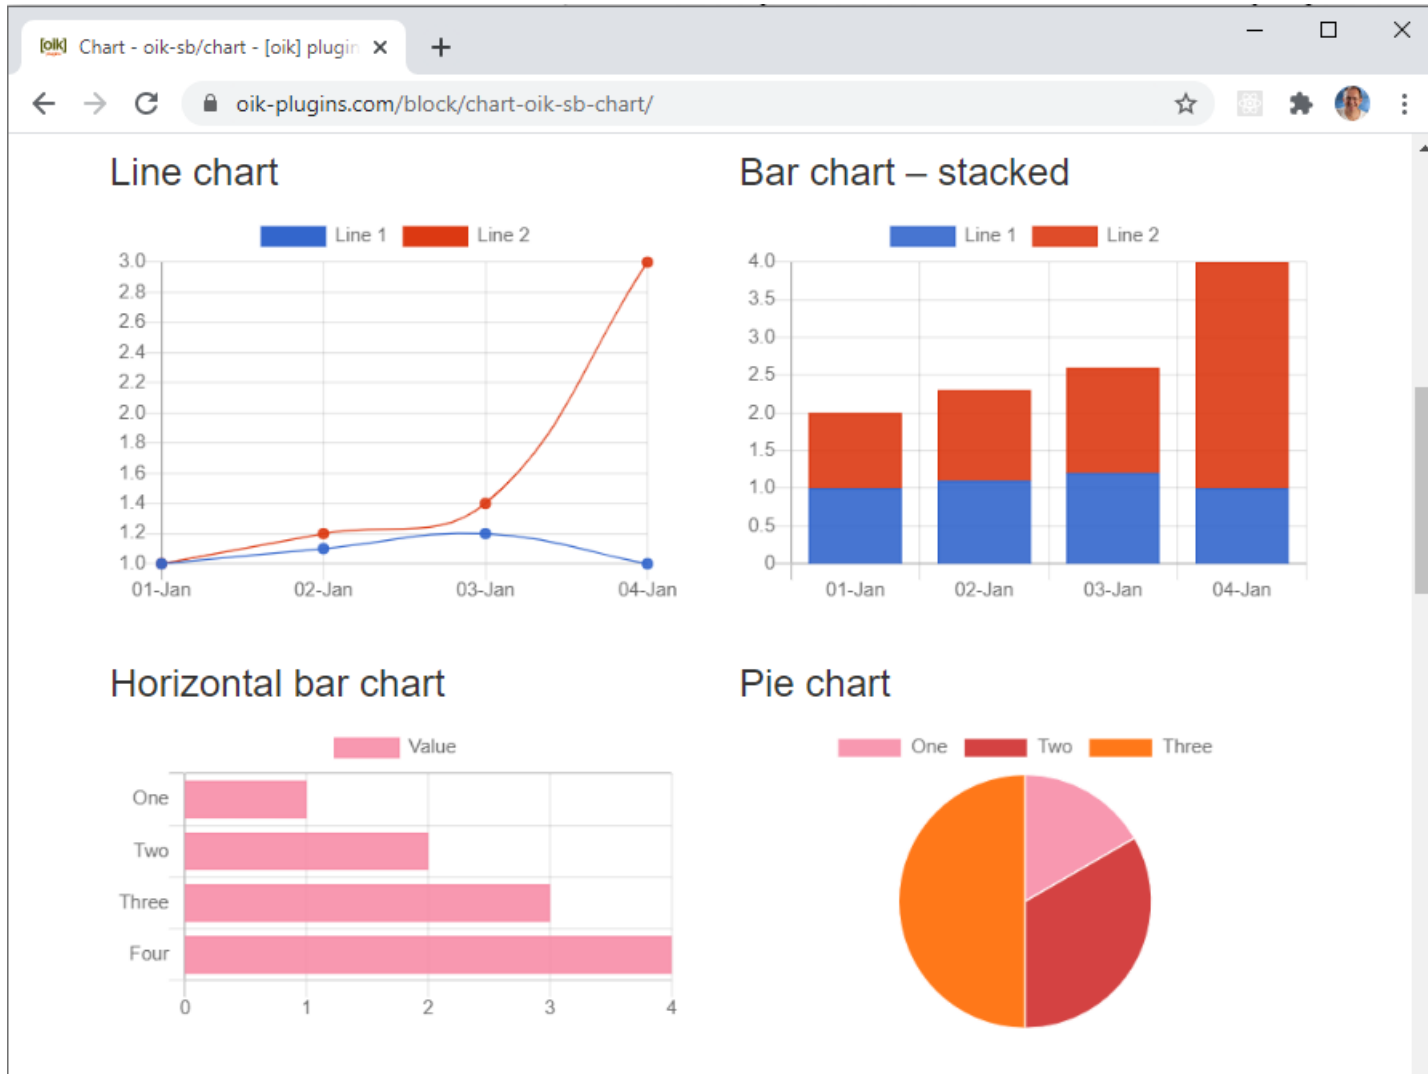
[oik] Chart - oik-sb/chart - [oik] plugin ×

oik-plugins.com/block/chart-oik-sb-chart/

Line chart

Line 1 Line 2

3.0
2.8
2.6
2.4
2.2
2.0
1.8
1.6
1.4
1.2
1.0

01-Jan 02-Jan 03-Jan 04-Jan

Bar chart – stacked

Line 1 Line 2

4.0
3.5
3.0
2.5
2.0
1.5
1.0
0.5
0

01-Jan 02-Jan 03-Jan 04-Jan

Horizontal bar chart

Value

One
Two
Three
Four

0 1 2 3 4

Pie chart

One Two Three